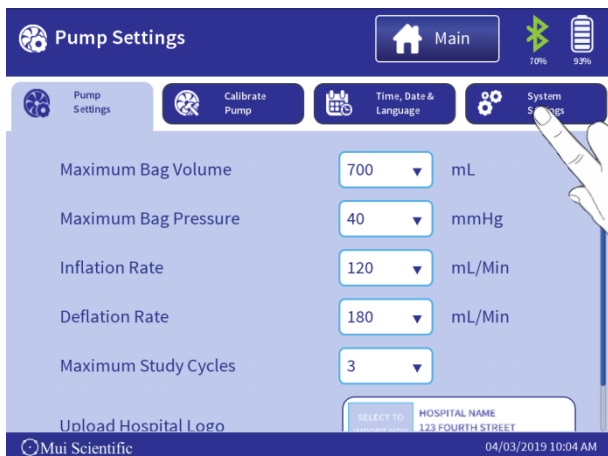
Pump Settings

Main

70%

93%

Pump Settings

Calibrate Pump

Time, Date & Language

System Se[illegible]ngs

Maximum Bag Volume | 700 | mL

Maximum Bag Pressure | 40 | mmHg

Inflation Rate | 120 | mL/Min

Deflation Rate | 180 | mL/Min

Maximum Study Cycles | 3

Upload Hospital Logo

SELECT TO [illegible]

HOSPITAL NAME
123 FOURTH STREET

Mui Scientific

04/03/2019 10:04 AM